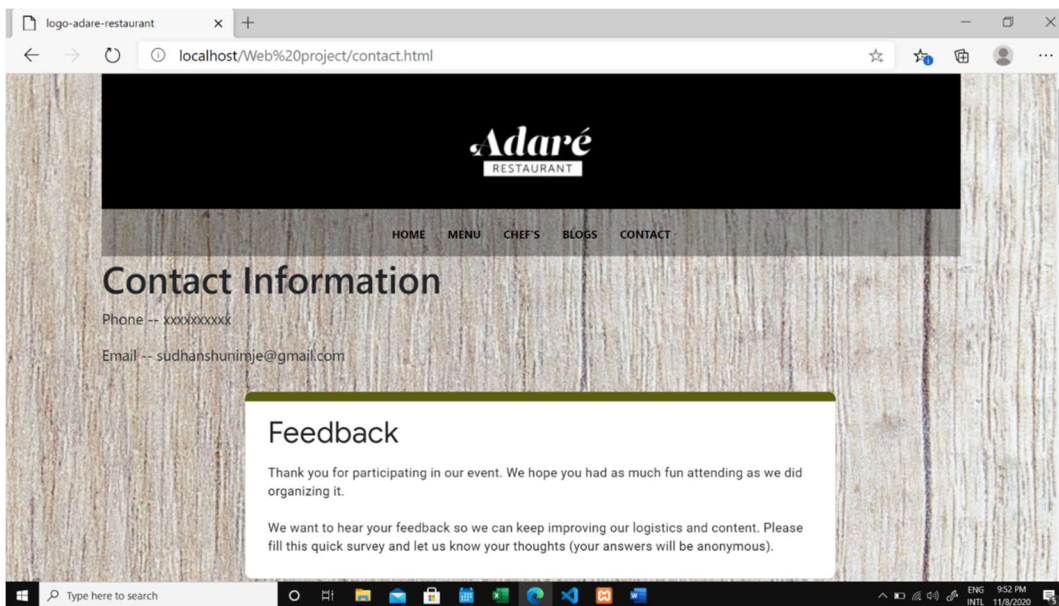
logo-adare-restaurant ×
+

localhost/Web%20project/contact.html

Adaré
RESTAURANT

HOME MENU CHEF'S BLOGS CONTACT

Contact Information

Phone -- xxxxxxxxxx

Email -- sudhanshunimje@gmail.com

Feedback

Thank you for participating in our event. We hope you had as much fun attending as we did organizing it.

We want to hear your feedback so we can keep improving our logistics and content. Please fill this quick survey and let us know your thoughts (your answers will be anonymous).

Type here to search

ENG INTL 9:52 PM 11/8/2020